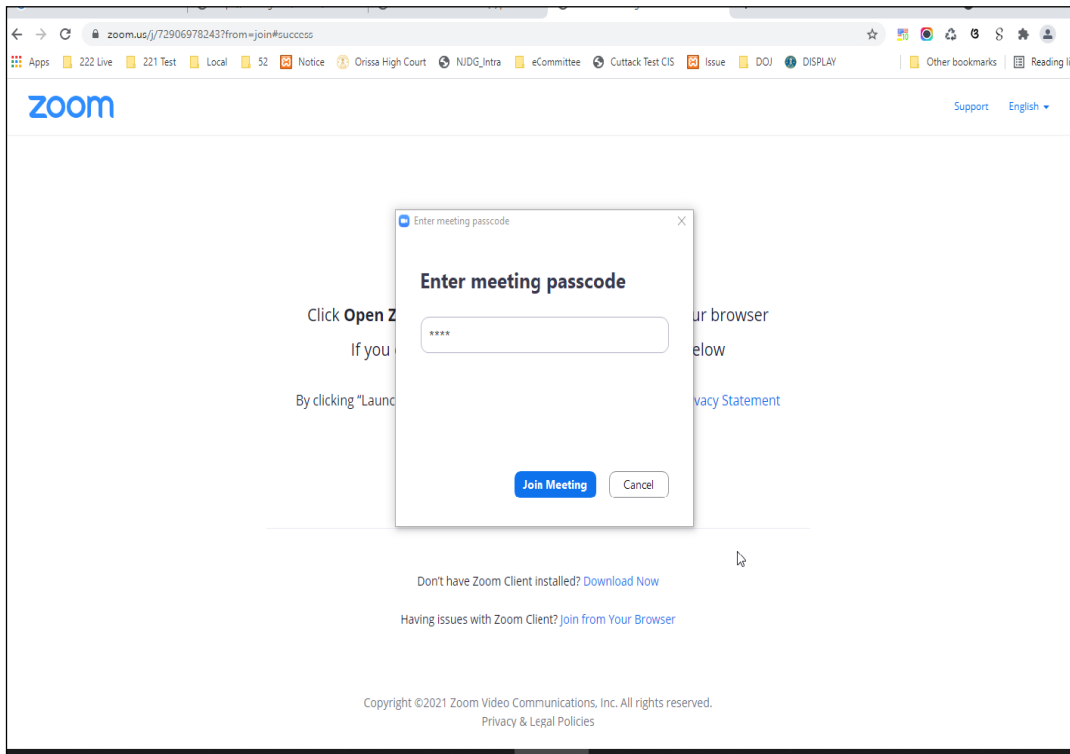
zoom.us/j/72906978243?from=join#success

Apps 222 Live 221 Test Local 52 Notice Orissa High Court NJDG_Intra eCommittee Cuttack Test CIS Issue DOJ DISPLAY Other bookmarks Reading li

zoom

Support English

Click Open Z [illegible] ur browser

If you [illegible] elow

By clicking "Launc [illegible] vacy Statement

Enter meeting passcode

Enter meeting passcode

****

Join Meeting Cancel

Don't have Zoom Client installed? Download Now

Having issues with Zoom Client? Join from Your Browser

Copyright ©2021 Zoom Video Communications, Inc. All rights reserved.

Privacy & Legal Policies